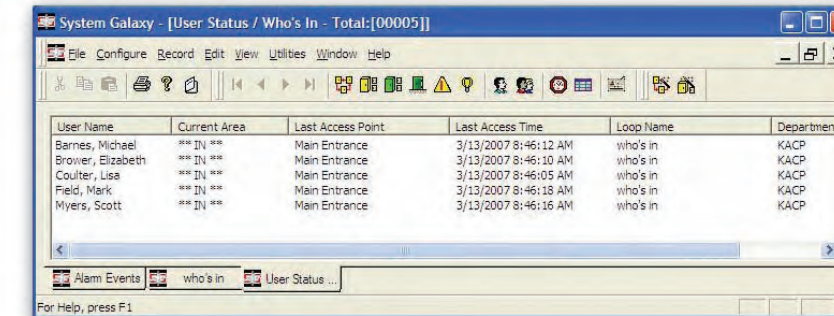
System Galaxy - [User Status / Who's In - Total:[00005]]

File Configure Record Edit View Utilities Window Help

| User Name | Current Area | Last Access Point | Last Access Time | Loop Name | Departmen |
|---|---|---|---|---|---|
| Barnes, Michael | ** IN ** | Main Entrance | 3/13/2007 8:46:12 AM | who's in | KACP |
| Brower, Elizabeth | ** IN ** | Main Entrance | 3/13/2007 8:46:10 AM | who's in | KACP |
| Coulter, Lisa | ** IN ** | Main Entrance | 3/13/2007 8:46:05 AM | who's in | KACP |
| Field, Mark | ** IN ** | Main Entrance | 3/13/2007 8:46:18 AM | who's in | KACP |
| Myers, Scott | ** IN ** | Main Entrance | 3/13/2007 8:46:16 AM | who's in | KACP |

Alarm Events | who's in | User Status ...

For Help, press F1